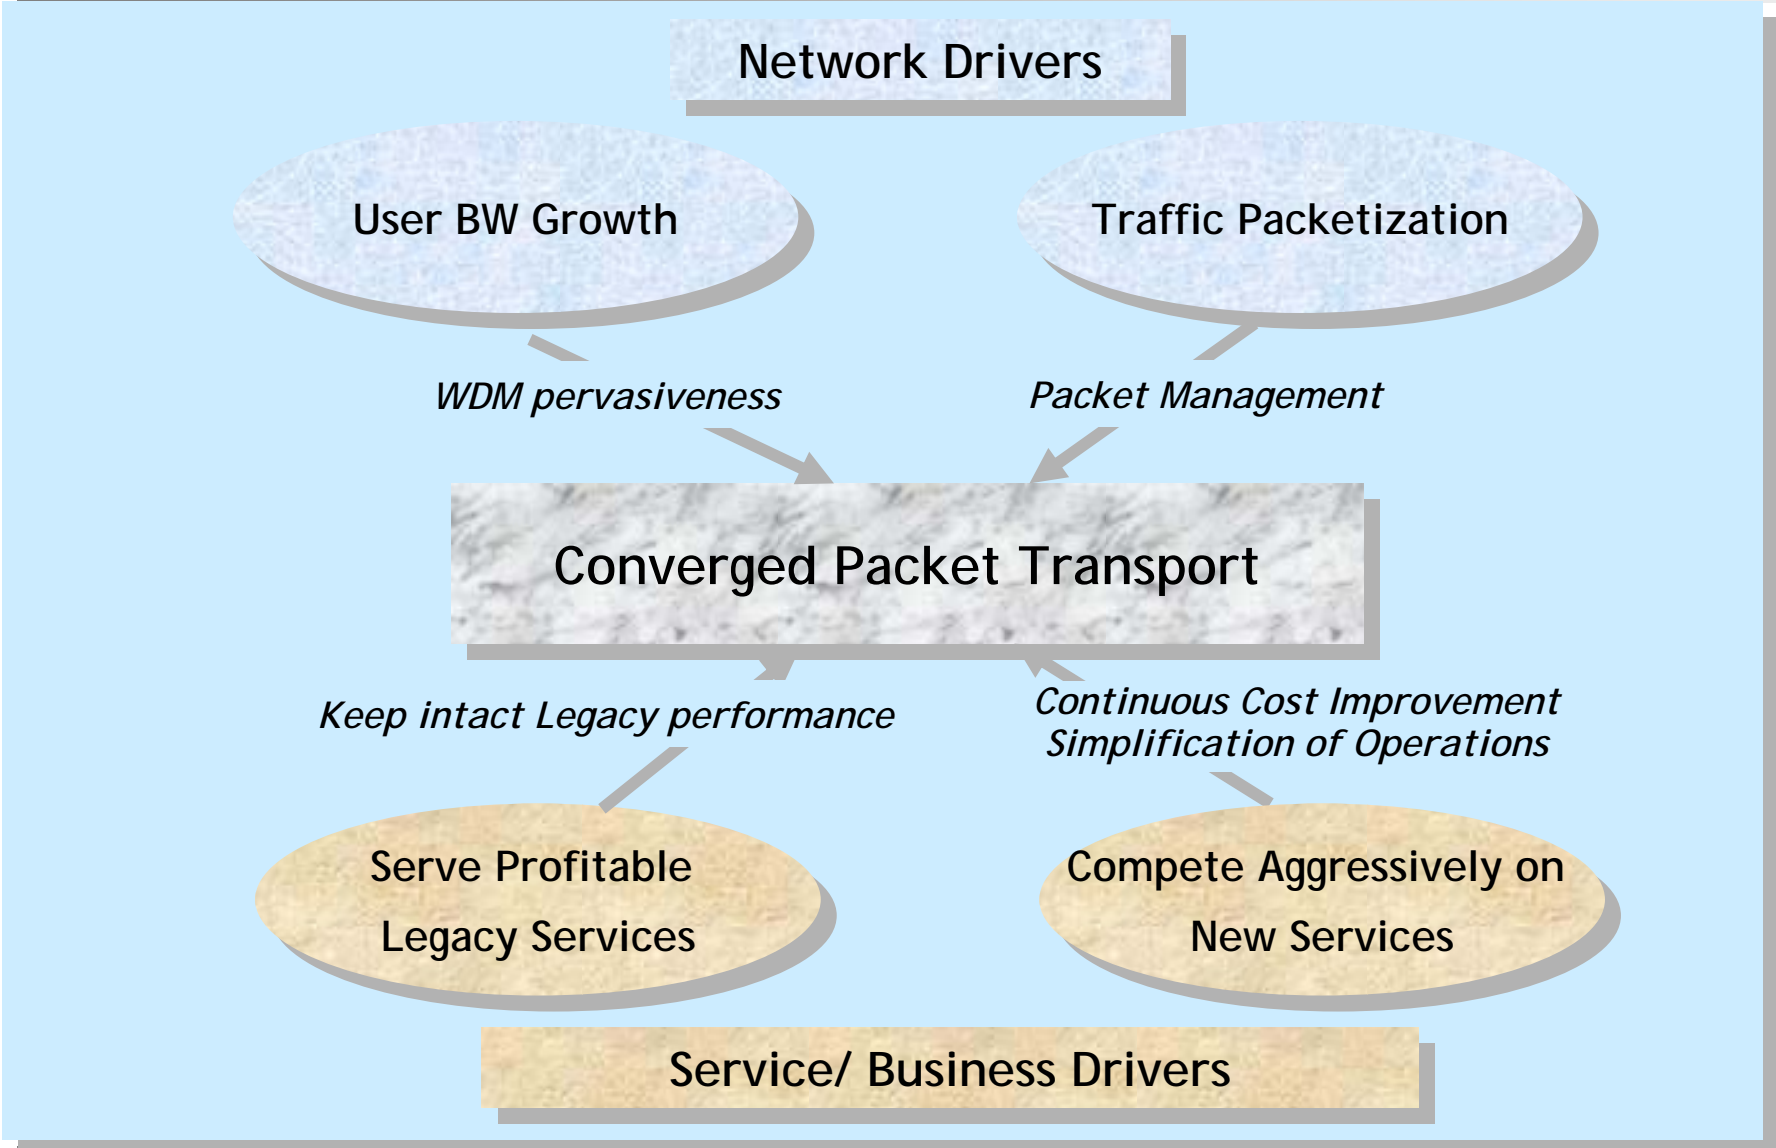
Network Drivers

User BW Growth

Traffic Packetization

WDM pervasiveness

Packet Management

Converged Packet Transport

Keep intact Legacy performance

Continuous Cost Improvement
Simplification of Operations

Serve Profitable Legacy Services

Compete Aggressively on New Services

Service/ Business Drivers